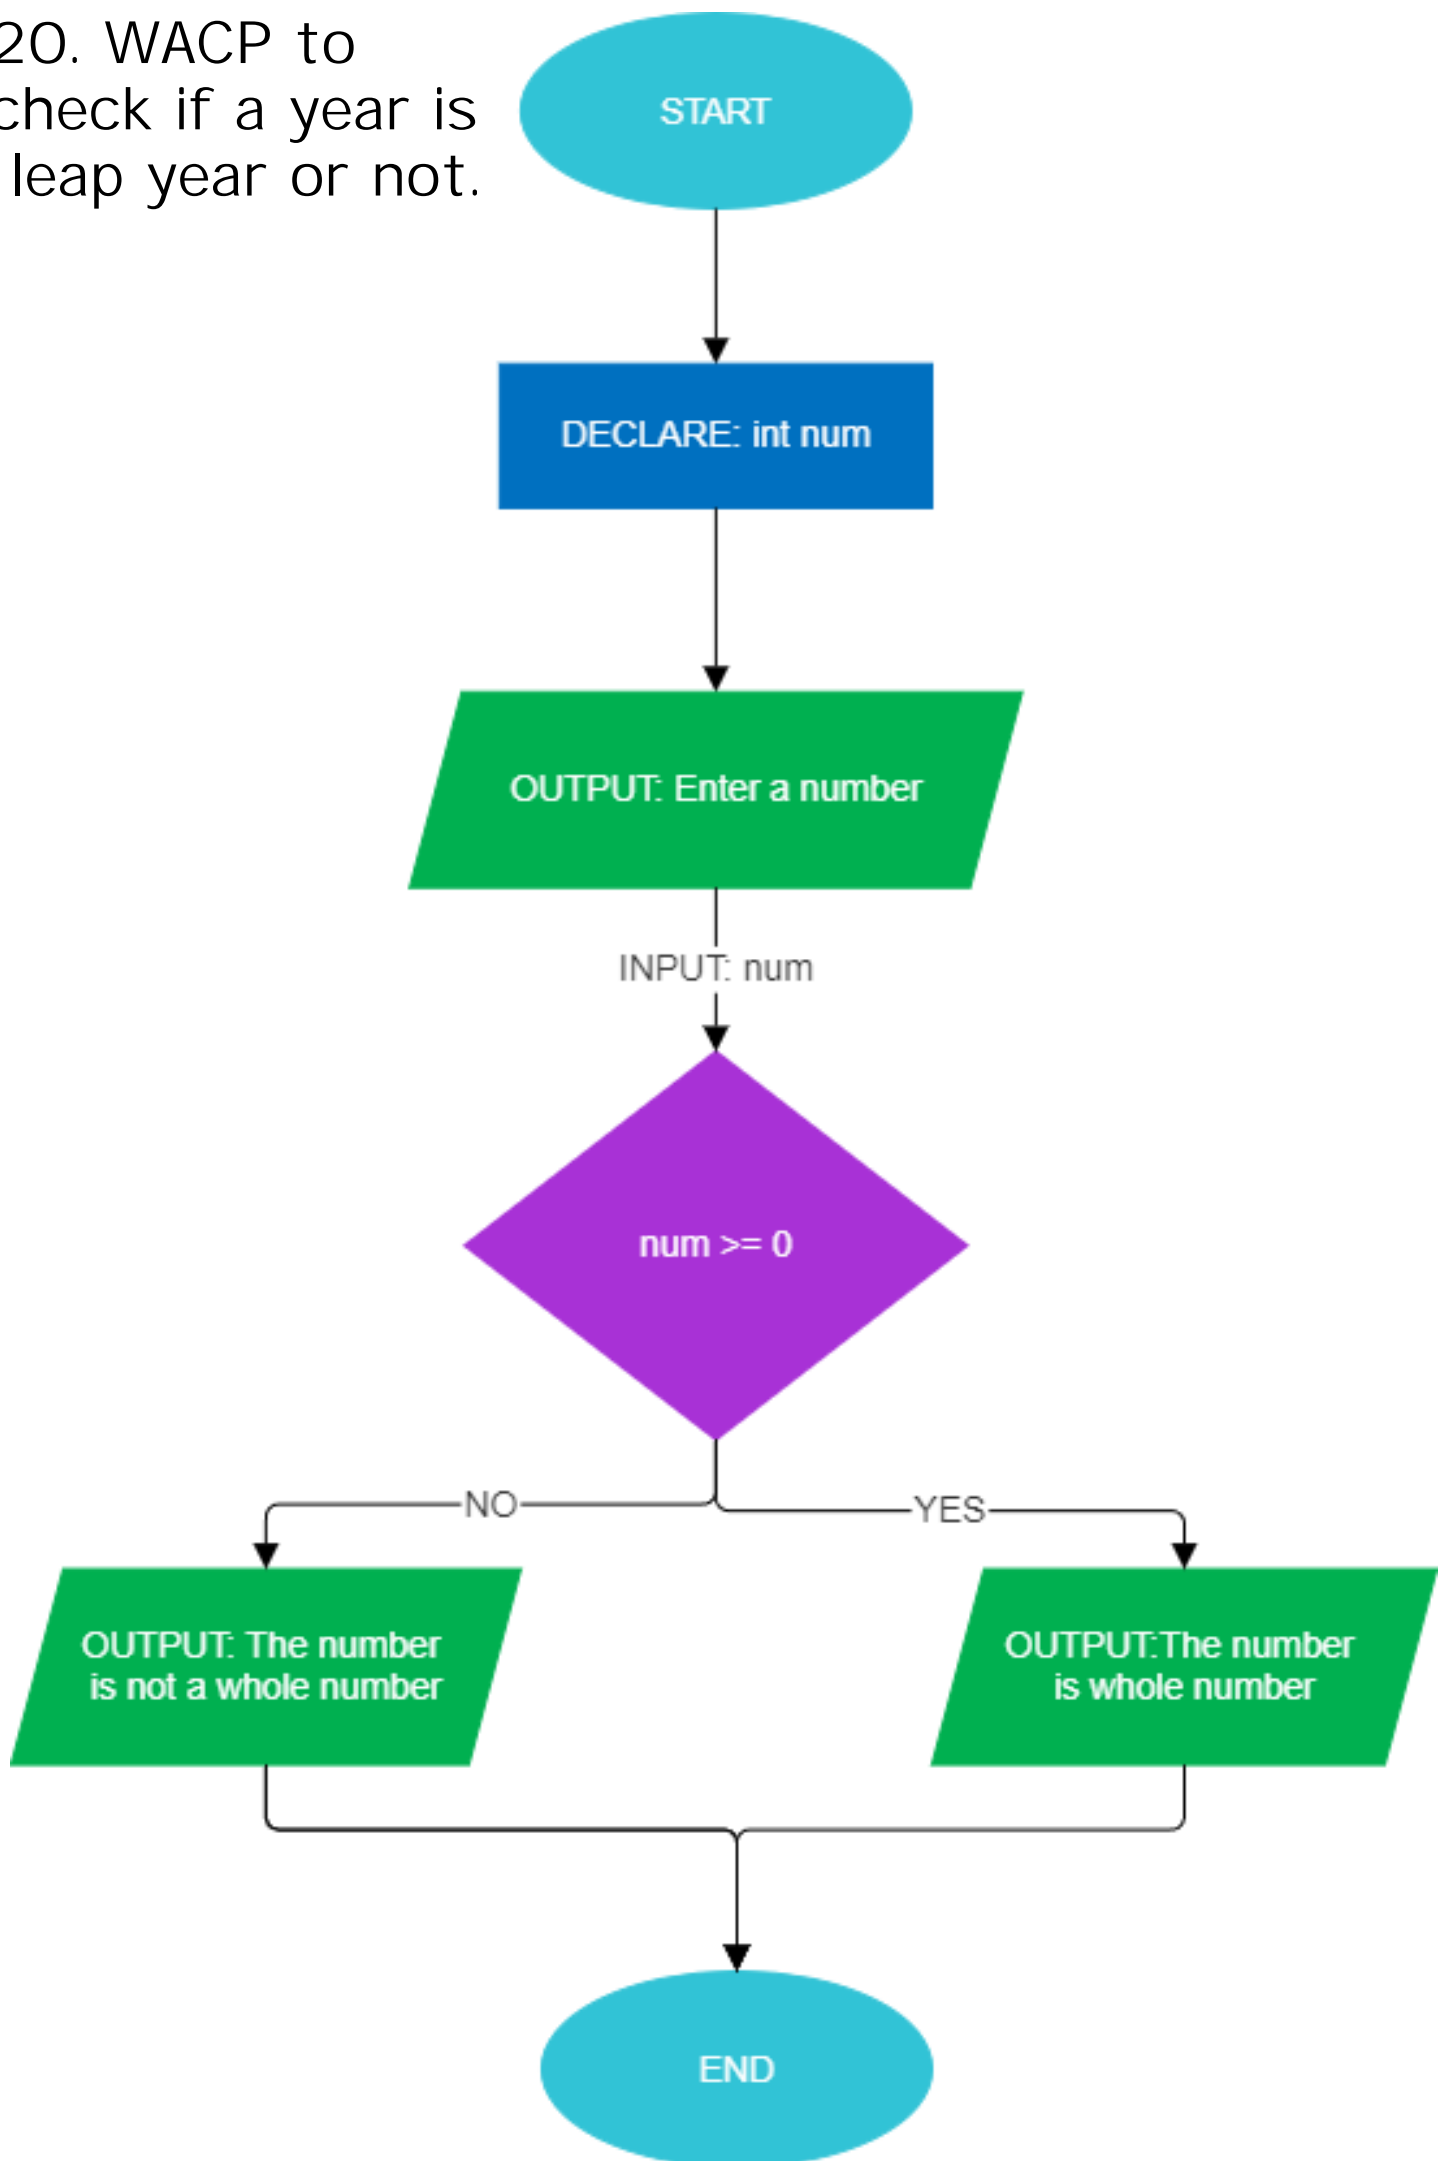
20. WACP to check if a year is leap year or not.

START

DECLARE: int num

OUTPUT: Enter a number

INPUT: num

num >= 0

NO

YES

OUTPUT: The number is not a whole number

OUTPUT:The number is whole number

END